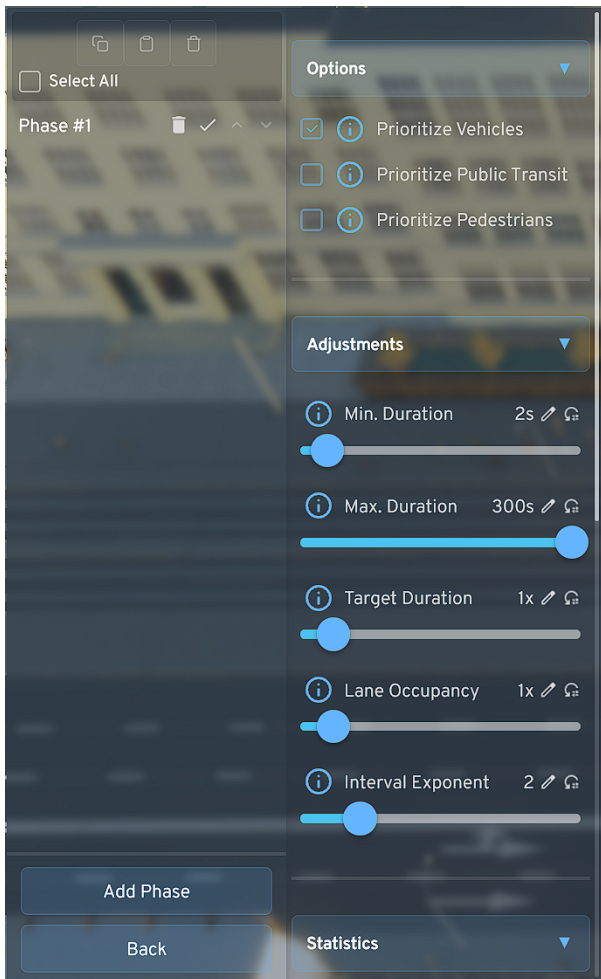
Select All

Phase #1

Add Phase

Back

Options

Prioritize Vehicles

Prioritize Public Transit

Prioritize Pedestrians

Adjustments

Min. Duration 2s

Max. Duration 300s

Target Duration 1x

Lane Occupancy 1x

Interval Exponent 2

Statistics